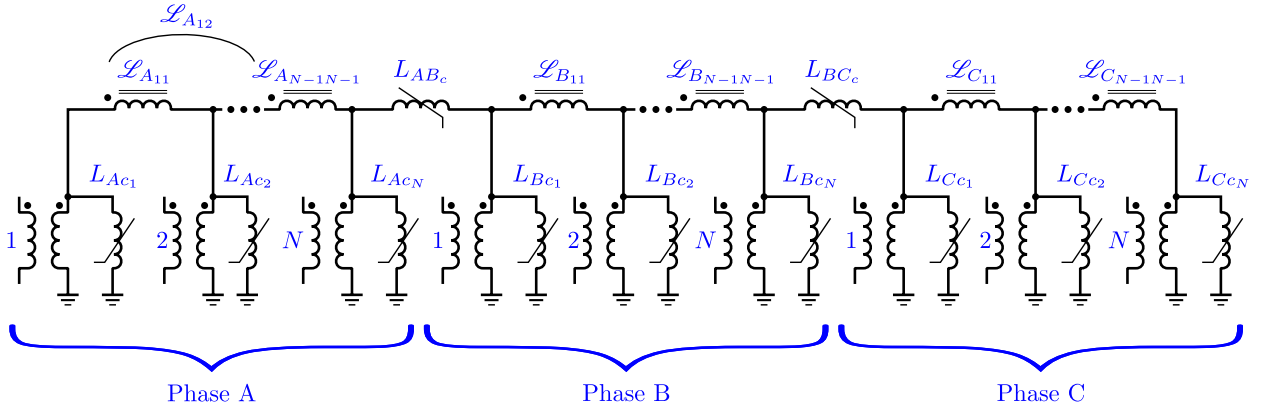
$\mathscr{L}_{A_{12}}$

$\mathscr{L}_{A_{11}}$ $\mathscr{L}_{A_{N-1N-1}}$ $L_{AB_c}$ $\mathscr{L}_{B_{11}}$ $\mathscr{L}_{B_{N-1N-1}}$ $L_{BC_c}$ $\mathscr{L}_{C_{11}}$ $\mathscr{L}_{C_{N-1N-1}}$

$L_{Ac_1}$ $L_{Ac_2}$ $L_{Ac_N}$ $L_{Bc_1}$ $L_{Bc_2}$ $L_{Bc_N}$ $L_{Cc_1}$ $L_{Cc_2}$ $L_{Cc_N}$

1 2 $N$ 1 2 $N$ 1 2 $N$

Phase A Phase B Phase C